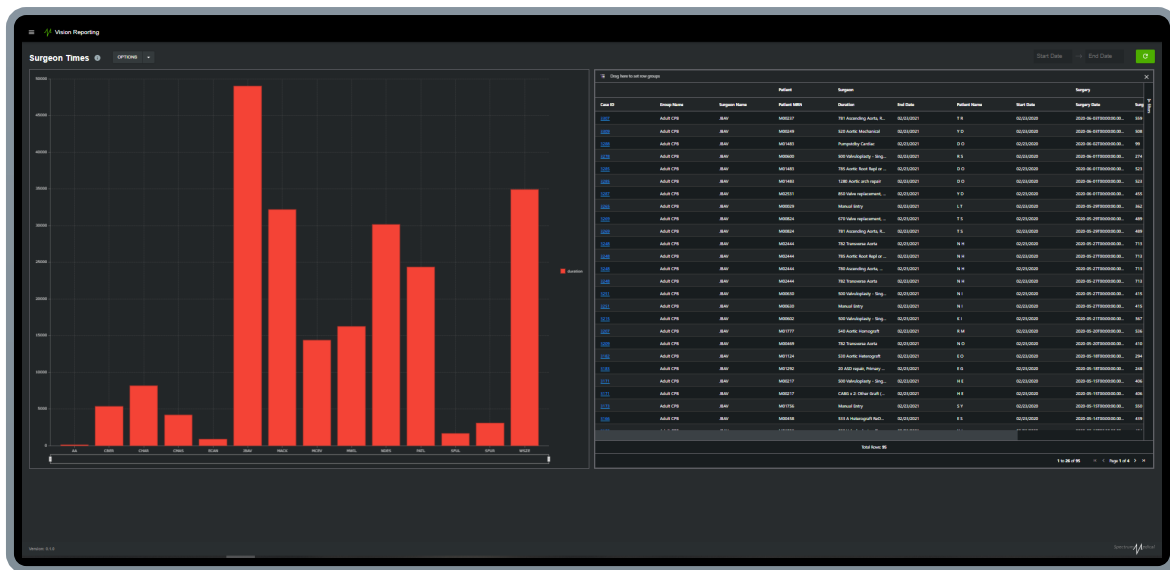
Vision Reporting

Surgeon Times

OPTIONS

Start Date → End Date

500000
450000
400000
350000
300000
250000
200000
150000
100000
50000
0

duration

AA
CBER
CHAR
CMAG
TEAM
JBAV
MAGS
MCRV
MMEL
MORS
PATL
SPAL
SPUR
WILZE

Drag here to set row groups

| Case ID | Group Name | Surgeon Name | Patient MRN | Duration | End Date | Patient Name | Start Date | Surgery Date | Surg |
|---|---|---|---|---|---|---|---|---|---|
| 1207 | Adult CPB | JBAV | M00237 | 781 Ascending Aorta, R... | 02/23/2021 | T R | 02/23/2020 | 2020-06-03T00:00:00.00... | 559 |
| 1222 | Adult CPB | JBAV | M00249 | 520 Aortic Mechanical | 02/23/2021 | Y O | 02/23/2020 | 2020-06-03T00:00:00.00... | 508 |
| 1260 | Adult CPB | JBAV | M01483 | Pumpsitby Cardiac | 02/23/2021 | D O | 02/23/2020 | 2020-06-02T00:00:00.00... | 99 |
| 1278 | Adult CPB | JBAV | M00605 | 500 Valvuloplasty - Sing... | 02/23/2021 | R S | 02/23/2020 | 2020-06-01T00:00:00.00... | 274 |
| 1280 | Adult CPB | JBAV | M01483 | 795 Aortic Root Repl or ... | 02/23/2021 | D O | 02/23/2020 | 2020-06-01T00:00:00.00... | 523 |
| 1283 | Adult CPB | JBAV | M01483 | 1280 Aortic arch repair | 02/23/2021 | D O | 02/23/2020 | 2020-06-01T00:00:00.00... | 523 |
| 1297 | Adult CPB | JBAV | M02551 | 850 Valve replacement, ... | 02/23/2021 | Y O | 02/23/2020 | 2020-06-01T00:00:00.00... | 455 |
| 1303 | Adult CPB | JBAV | M00029 | Manual Entry | 02/23/2021 | L T | 02/23/2020 | 2020-05-29T00:00:00.00... | 362 |
| 1319 | Adult CPB | JBAV | M00824 | 670 Valve replacement, ... | 02/23/2021 | T S | 02/23/2020 | 2020-05-29T00:00:00.00... | 489 |
| 1324 | Adult CPB | JBAV | M00824 | 781 Ascending Aorta, R... | 02/23/2021 | T S | 02/23/2020 | 2020-05-29T00:00:00.00... | 489 |
| 1346 | Adult CPB | JBAV | M02444 | 782 Transverse Aorta | 02/23/2021 | N H | 02/23/2020 | 2020-05-27T00:00:00.00... | 713 |
| 1346 | Adult CPB | JBAV | M02444 | 795 Aortic Root Repl or ... | 02/23/2021 | N H | 02/23/2020 | 2020-05-27T00:00:00.00... | 713 |
| 1348 | Adult CPB | JBAV | M02444 | 780 Ascending Aorta, ... | 02/23/2021 | N H | 02/23/2020 | 2020-05-27T00:00:00.00... | 713 |
| 1348 | Adult CPB | JBAV | M02444 | 782 Transverse Aorta | 02/23/2021 | N H | 02/23/2020 | 2020-05-27T00:00:00.00... | 713 |
| 1351 | Adult CPB | JBAV | M00630 | 500 Valvuloplasty - Sing... | 02/23/2021 | N I | 02/23/2020 | 2020-05-27T00:00:00.00... | 415 |
| 1351 | Adult CPB | JBAV | M00630 | Manual Entry | 02/23/2021 | N I | 02/23/2020 | 2020-05-27T00:00:00.00... | 415 |
| 1373 | Adult CPB | JBAV | M00602 | 500 Valvuloplasty - Sing... | 02/23/2021 | E I | 02/23/2020 | 2020-05-21T00:00:00.00... | 567 |
| 1397 | Adult CPB | JBAV | M01777 | 540 Aortic Homograft | 02/23/2021 | R M | 02/23/2020 | 2020-05-20T00:00:00.00... | 336 |
| 1409 | Adult CPB | JBAV | M00669 | 782 Transverse Aorta | 02/23/2021 | N O | 02/23/2020 | 2020-05-20T00:00:00.00... | 410 |
| 1702 | Adult CPB | JBAV | M01124 | 520 Aortic Heterograft | 02/23/2021 | E O | 02/23/2020 | 2020-05-19T00:00:00.00... | 294 |
| 1705 | Adult CPB | JBAV | M01292 | 20 ASD repair, Primary ... | 02/23/2021 | F G | 02/23/2020 | 2020-05-18T00:00:00.00... | 248 |
| 1771 | Adult CPB | JBAV | M00217 | 500 Valvuloplasty - Sing... | 02/23/2021 | H E | 02/23/2020 | 2020-05-15T00:00:00.00... | 406 |
| 1772 | Adult CPB | JBAV | M00217 | CABG x 2l Other Graft (... | 02/23/2021 | H E | 02/23/2020 | 2020-05-15T00:00:00.00... | 406 |
| 1775 | Adult CPB | JBAV | M01756 | Manual Entry | 02/23/2021 | S Y | 02/23/2020 | 2020-05-15T00:00:00.00... | 330 |
| 1780 | Adult CPB | JBAV | M00658 | 935 A Heterograft Ref... | 02/23/2021 | K S | 02/23/2020 | 2020-05-14T00:00:00.00... | 339 |

Total Rows: 95

1 to 25 of 95   Page 1 of 4

Version: 0.1.0